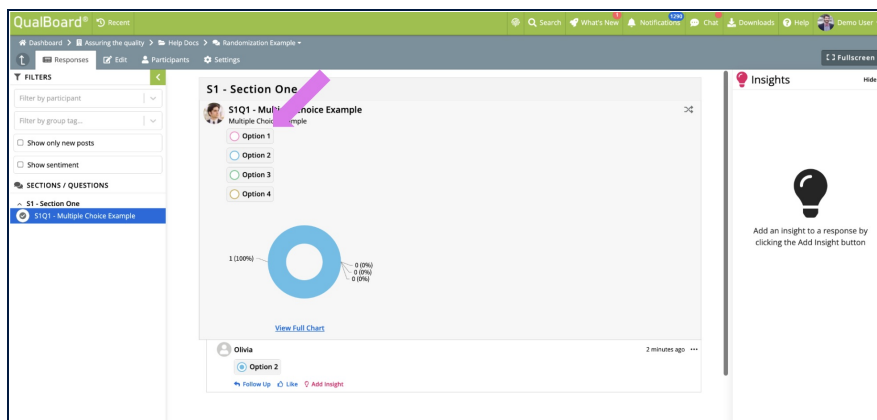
QualBoard® Recent

Search What's New 1 Notifications 1290 Chat Downloads Help Demo User

Dashboard > Assuring the quality > Help Docs > Randomization Example

Responses Edit Participants Settings

Fullscreen

FILTERS

Filter by participant

Filter by group tag...

Show only new posts

Show sentiment

SECTIONS / QUESTIONS

S1 - Section One

S1Q1 - Multiple Choice Example

S1 - Section One

S1Q1 - Multiple Choice Example

Multiple Choice Example

Option 1

Option 2

Option 3

Option 4

1 (100%)

0 (0%)
0 (0%)
0 (0%)

View Full Chart

Olivia

2 minutes ago ···

Option 2

Follow Up Like Add Insight

Insights

Hide

Add an insight to a response by clicking the Add Insight button